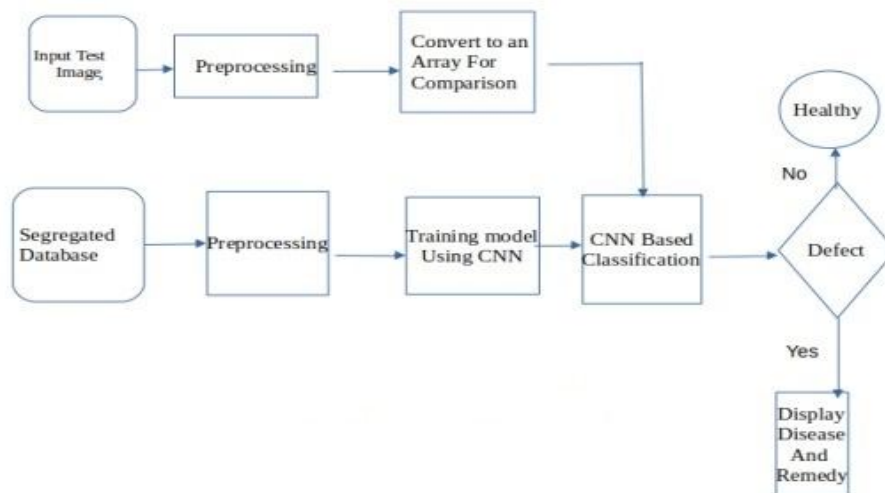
Input Test Image

Preprocessing

Convert to an Array For Comparison

Healthy

No

Segregated Database

Preprocessing

Training model Using CNN

CNN Based Classification

Defect

Yes

Display Disease And Remedy